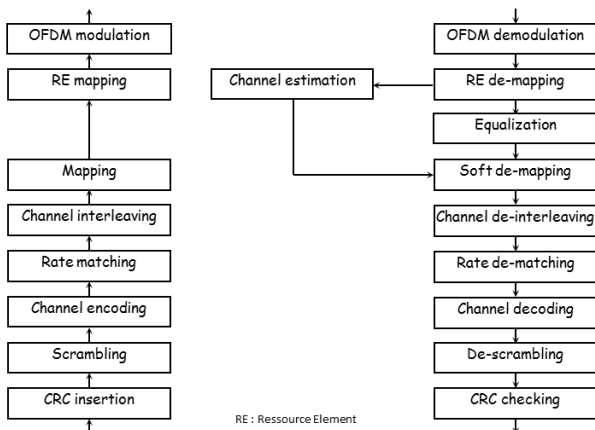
OFDM modulation

RE mapping

Mapping

Channel interleaving

Rate matching

Channel encoding

Scrambling

CRC insertion

Channel estimation

OFDM demodulation

RE de-mapping

Equalization

Soft de-mapping

Channel de-interleaving

Rate de-matching

Channel decoding

De-scrambling

CRC checking

RE : Ressource Element